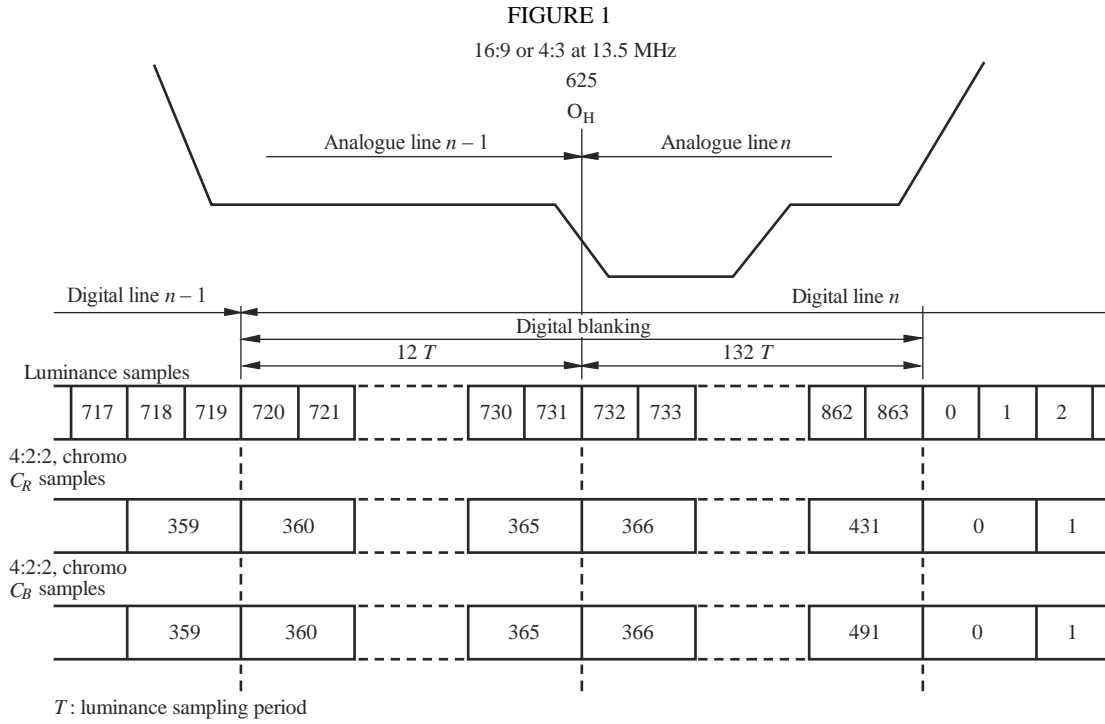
FIGURE 1

16:9 or 4:3 at 13.5 MHz

625

$O_H$

Analogue line $n$ – 1

Analogue line $n$

Digital line $n$ – 1

Digital line $n$

Digital blanking

12 $T$

132 $T$

Luminance samples

| 717 | 718 | 719 | 720 | 721 | 730 | 731 | 732 | 733 | 862 | 863 | 0 | 1 | 2 |
|---|---|---|---|---|---|---|---|---|---|---|---|---|---|

4:2:2, chromo $C_R$ samples

| 359 | 360 | 365 | 366 | 431 | 0 | 1 |
|---|---|---|---|---|---|---|

4:2:2, chromo $C_B$ samples

| 359 | 360 | 365 | 366 | 491 | 0 | 1 |
|---|---|---|---|---|---|---|

$T$ : luminance sampling period